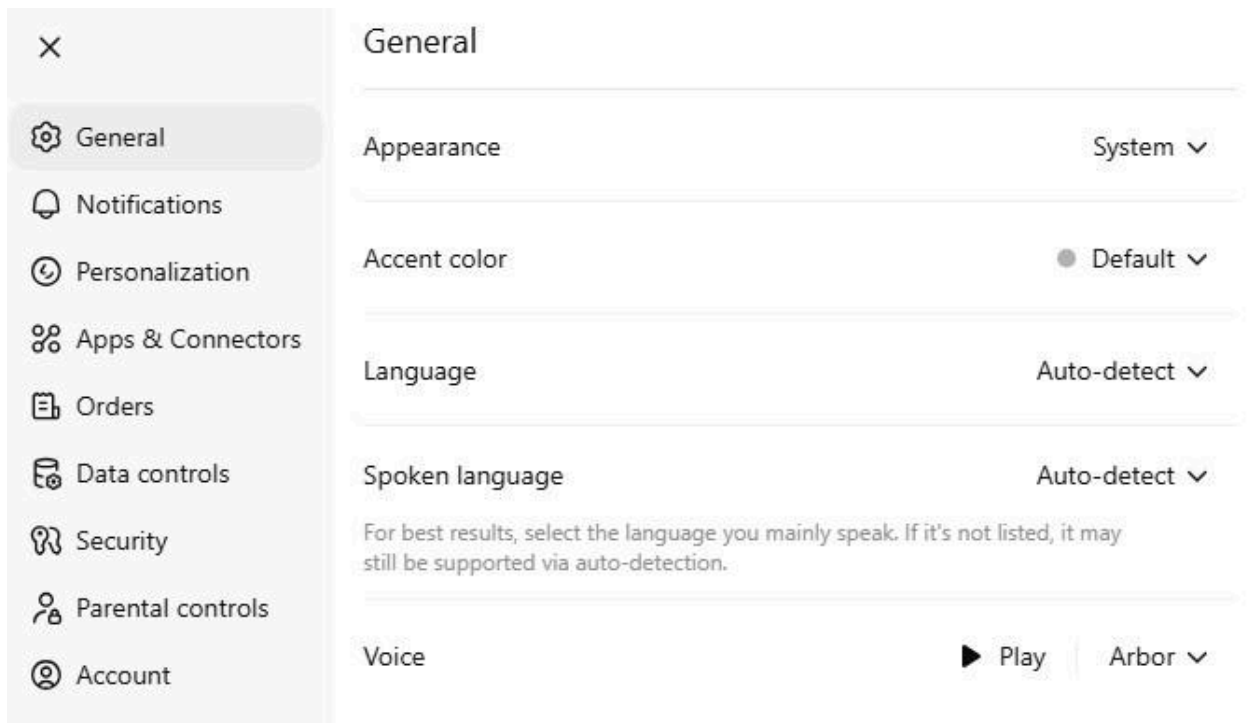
×

General
Notifications
Personalization
Apps & Connectors
Orders
Data controls
Security
Parental controls
Account

General

Appearance System

Accent color Default

Language Auto-detect

Spoken language Auto-detect

For best results, select the language you mainly speak. If it's not listed, it may still be supported via auto-detection.

Voice Play Arbor